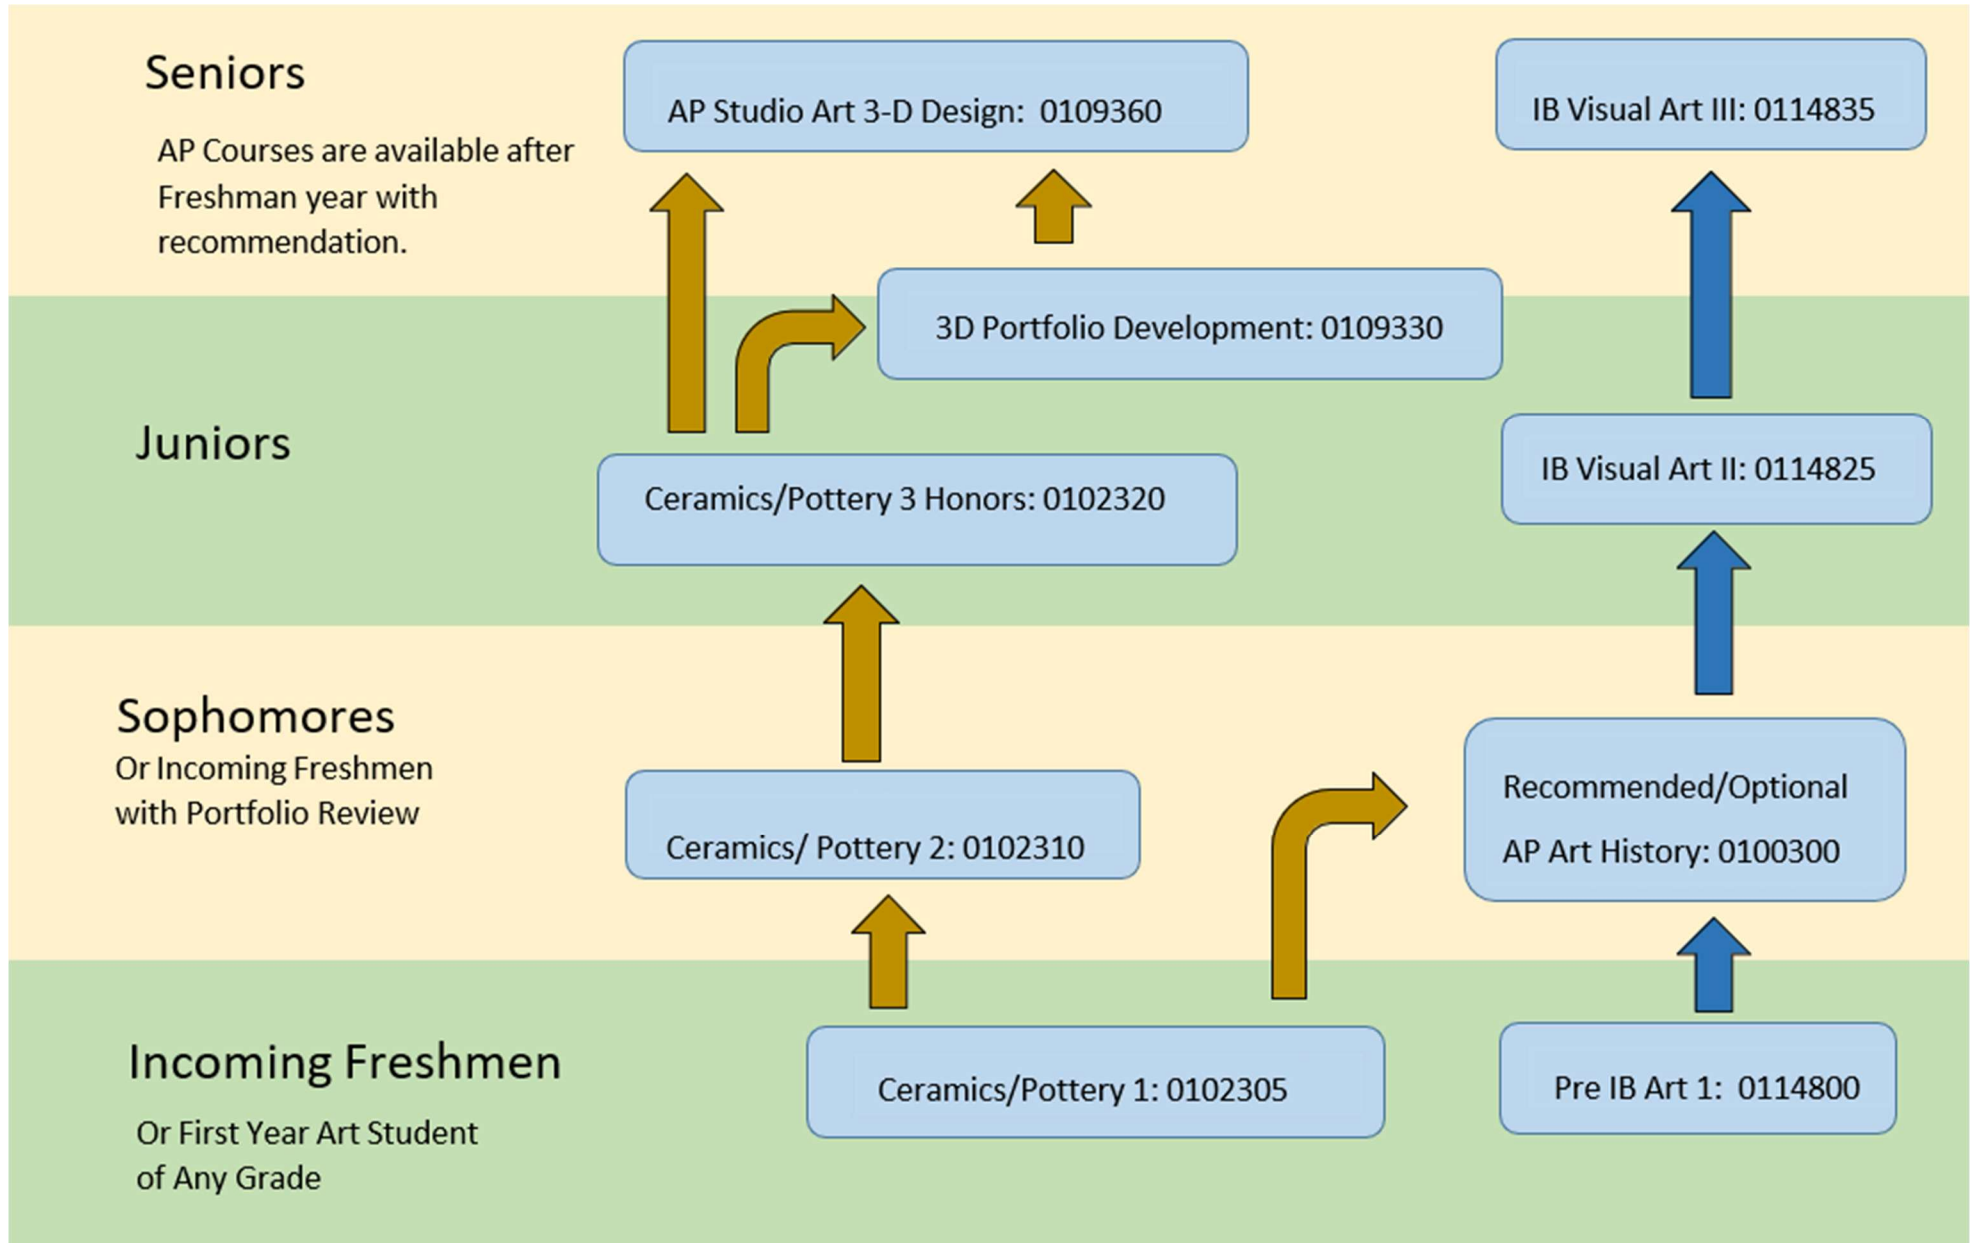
Seniors

AP Courses are available after Freshman year with recommendation.

AP Studio Art 3-D Design: 0109360

IB Visual Art III: 0114835

3D Portfolio Development: 0109330

Juniors

Ceramics/Pottery 3 Honors: 0102320

IB Visual Art II: 0114825

Sophomores
Or Incoming Freshmen with Portfolio Review

Ceramics/ Pottery 2: 0102310

Recommended/Optional

AP Art History: 0100300

Incoming Freshmen

Or First Year Art Student of Any Grade

Ceramics/Pottery 1: 0102305

Pre IB Art 1: 0114800